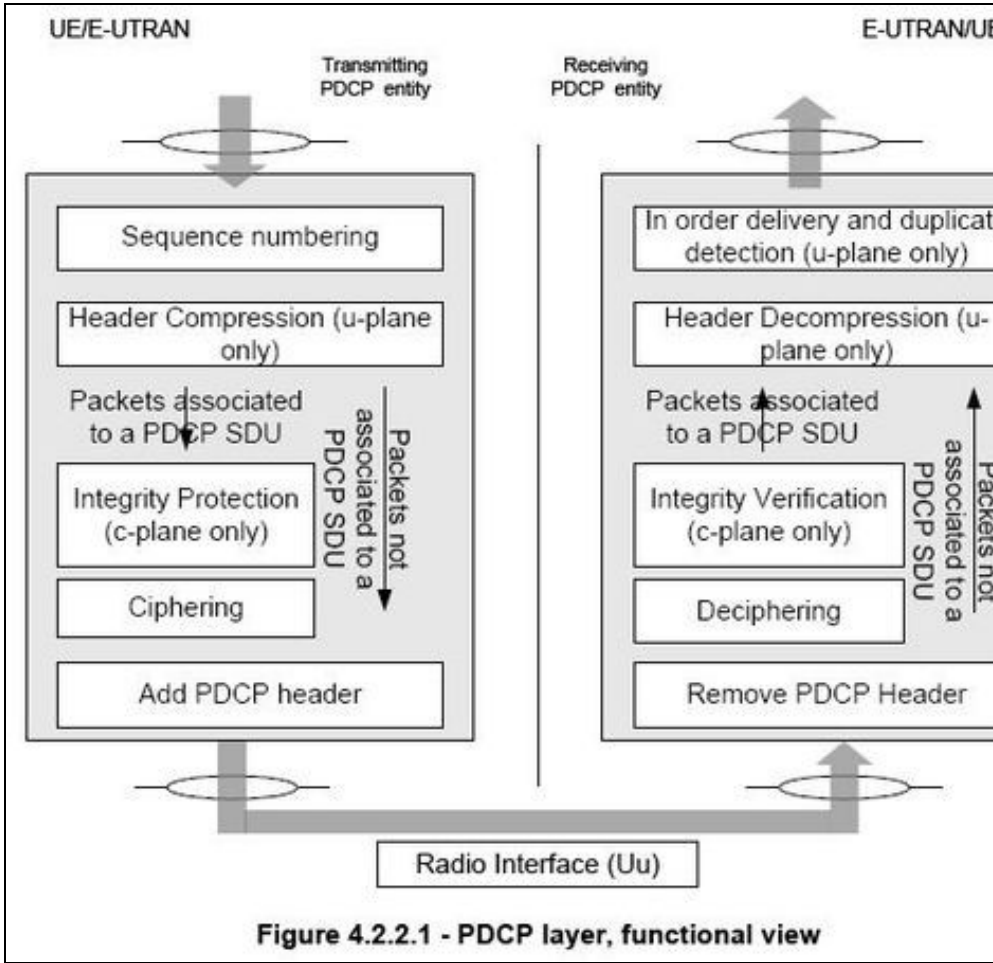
UE/E-UTRAN

E-UTRAN/UE

Transmitting PDCP entity

Receiving PDCP entity

Sequence numbering

Header Compression (u-plane only)

Packets associated to a PDCP SDU

Packets not associated to a PDCP SDU

Integrity Protection (c-plane only)

Ciphering

Add PDCP header

In order delivery and duplicat detection (u-plane only)

Header Decompression (u-plane only)

Packets associated to a PDCP SDU

Packets not associated to a PDCP SDU

Integrity Verification (c-plane only)

Deciphering

Remove PDCP Header

Radio Interface (Uu)

Figure 4.2.2.1 - PDCP layer, functional view